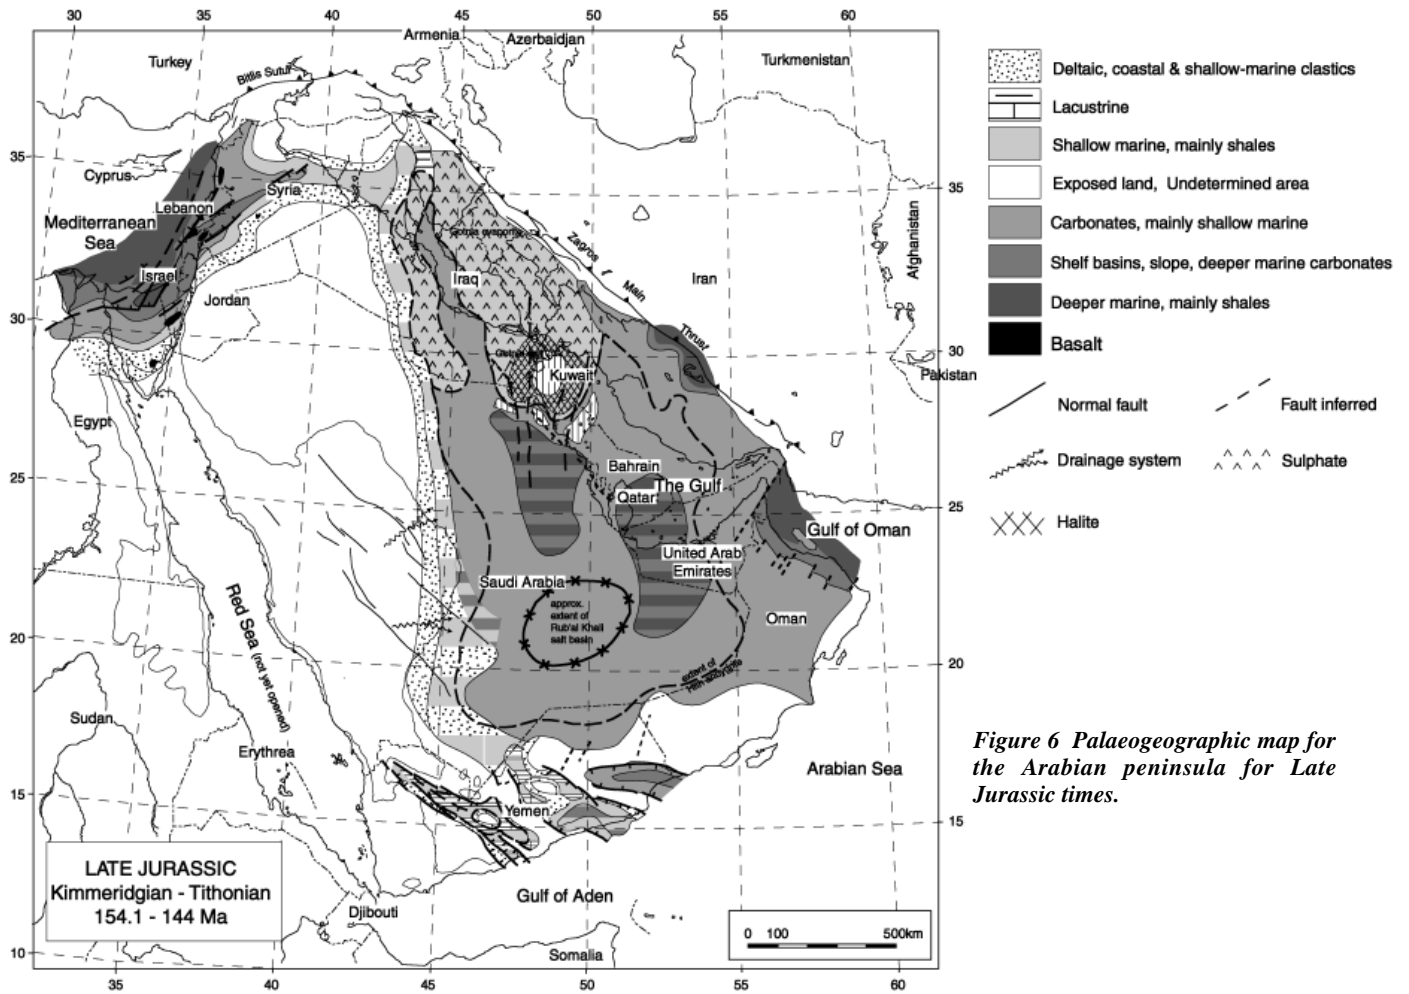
30 35 40 45 50 55 60

Armenia
Azerbaidjan
Turkey
Turkmenistan
Bitlis Sutur
35
Cyprus
Syria
35
Mediterranean Sea
Lebanon
Zagros
Afghanistan
Israel
Iraq
Main
Iran
30
Jordan
Thrust
30
Kuwait
Pakistan
Egypt
25
Bahrain
The Gulf
Qatar
25
Gulf of Oman
United Arab Emirates
Saudi Arabia
Red Sea (not yet opened)
approx. extent of Rub'al Khali salt basin
Oman
20
20
Sudan
Erythrea
Arabian Sea
15
Yemen
15
LATE JURASSIC
Kimmeridgian - Tithonian
154.1 - 144 Ma
Gulf of Aden
Djibouti
0 100 500km
10
Somalia
35 40 45 50 55 60

Deltaic, coastal & shallow-marine clastics
Lacustrine
Shallow marine, mainly shales
Exposed land, Undetermined area
Carbonates, mainly shallow marine
Shelf basins, slope, deeper marine carbonates
Deeper marine, mainly shales
Basalt
Normal fault
Fault inferred
Drainage system
Sulphate
Halite

*Figure 6 Palaeogeographic map for the Arabian peninsula for Late Jurassic times.*